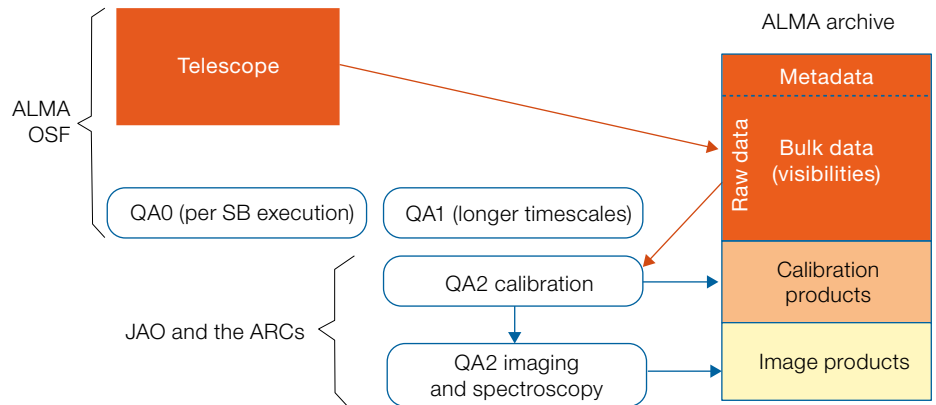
ALMA archive

ALMA OSF

Telescope

Metadata

Raw data

Bulk data (visibilities)

QA0 (per SB execution)

QA1 (longer timescales)

JAO and the ARCs

QA2 calibration

Calibration products

QA2 imaging and spectroscopy

Image products